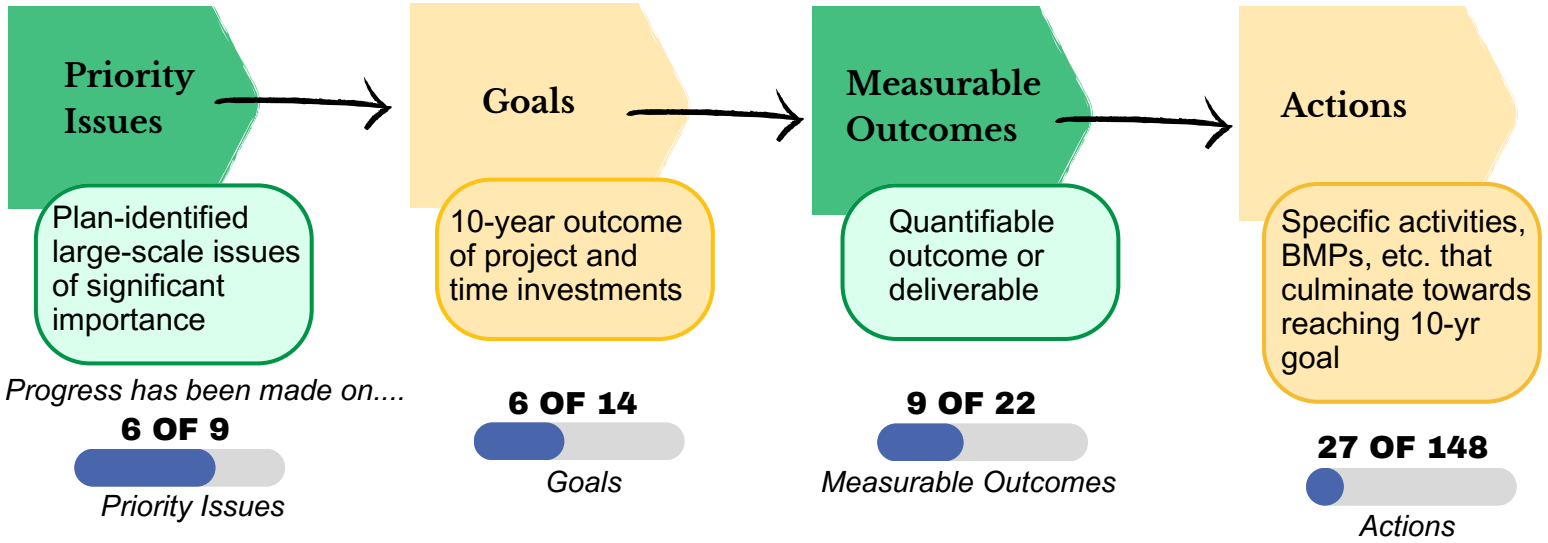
Priority Issues

Plan-identified large-scale issues of significant importance

Progress has been made on....

6 OF 9

Priority Issues

Goals

10-year outcome of project and time investments

6 OF 14

Goals

Measurable Outcomes

Quantifiable outcome or deliverable

9 OF 22

Measurable Outcomes

Actions

Specific activities, BMPs, etc. that culminate towards reaching 10-yr goal

27 OF 148

Actions